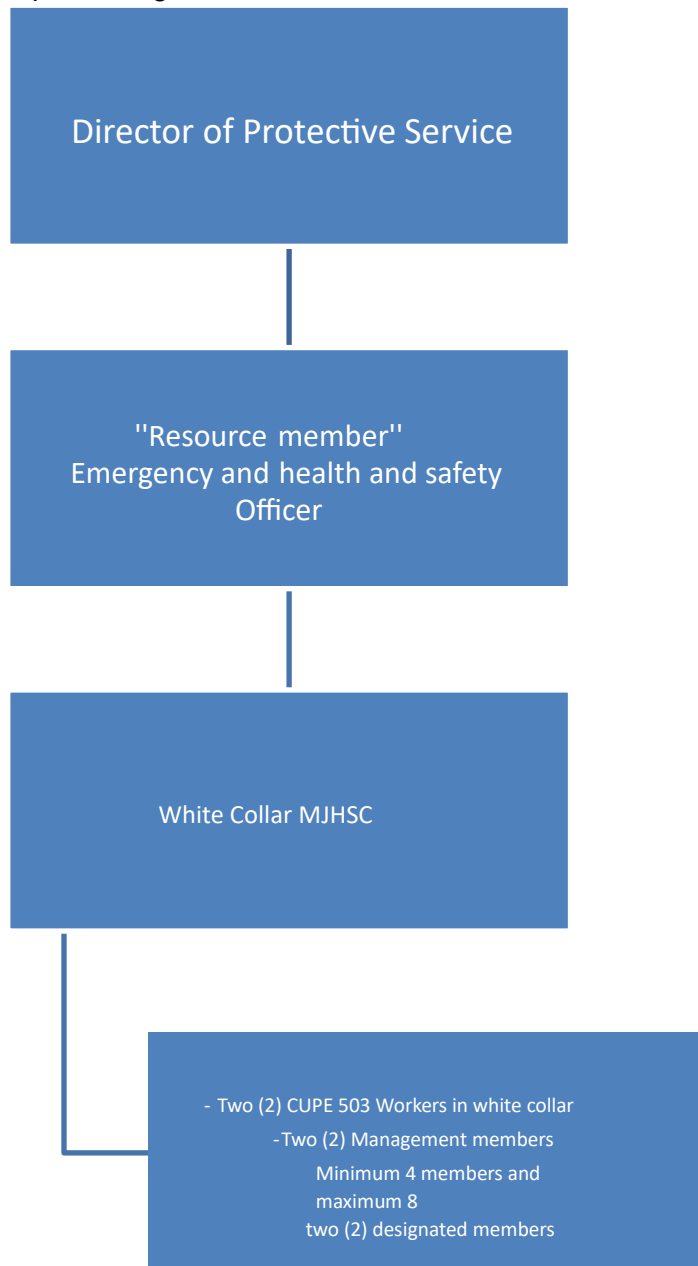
Director of Protective Service

''Resource member''
Emergency and health and safety Officer

White Collar MJHSC

- Two (2) CUPE 503 Workers in white collar
-Two (2) Management members
Minimum 4 members and maximum 8
two (2) designated members